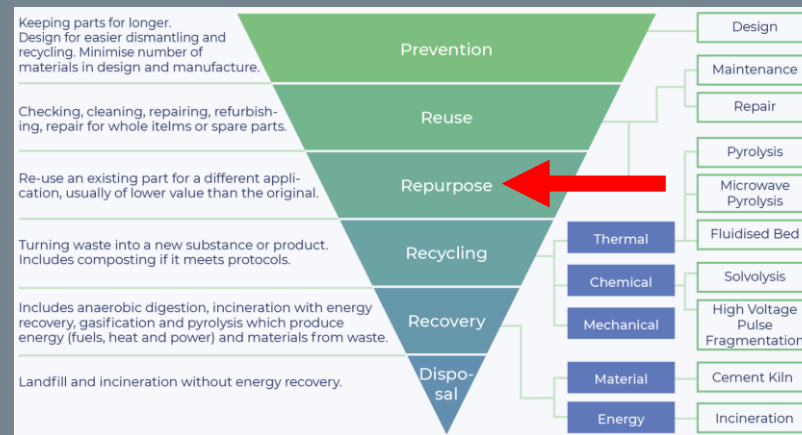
Keeping parts for longer. Design for easier dismantling and recycling. Minimise number of materials in design and manufacture.

Prevention

Checking, cleaning, repairing, refurbishing, repair for whole itelms or spare parts.

Reuse

Re-use an existing part for a different application, usually of lower value than the original.

Repurpose

Turning waste into a new substance or product. Includes composting if it meets protocols.

Recycling

Includes anaerobic digestion, incineration with energy recovery, gasification and pyrolysis which produce energy (fuels, heat and power) and materials from waste.

Recovery

Landfill and incineration without energy recovery.

Disposal

Design

Maintenance

Repair

Pyrolysis

Microwave Pyrolysis

Fluidised Bed

Thermal

Chemical

Mechanical

Solvolysis

High Voltage Pulse Fragmentation

Material

Energy

Cement Kiln

Incineration